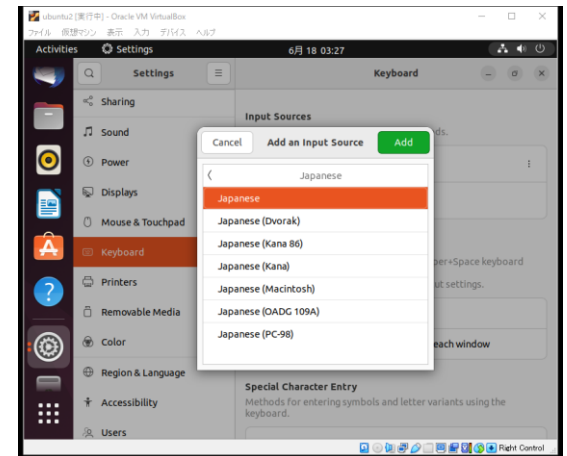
ubuntu2 [実行中] - Oracle VM VirtualBox
ファイル 仮想マシン 表示 入力 デバイス ヘルプ

Activities Settings 6月 18 03:27

Settings

Sharing
Sound
Power
Displays
Mouse & Touchpad
Keyboard
Printers
Removable Media
Color
Region & Language
Accessibility
Users

Keyboard

Input Sources
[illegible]ds.

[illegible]per+Space keyboard
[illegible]ut settings.

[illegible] each window

Special Character Entry
Methods for entering symbols and letter variants using the keyboard.

Cancel Add an Input Source Add

Japanese

Japanese
Japanese (Dvorak)
Japanese (Kana 86)
Japanese (Kana)
Japanese (Macintosh)
Japanese (OADG 109A)
Japanese (PC-98)

Right Control